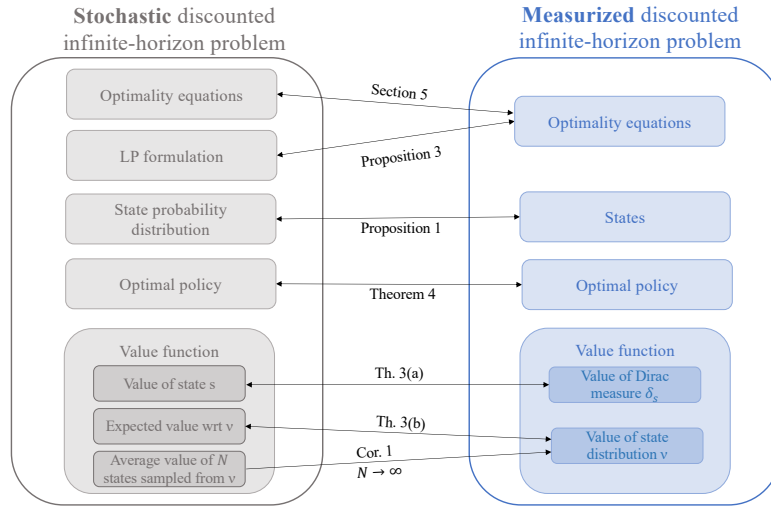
**Stochastic** discounted infinite-horizon problem

Optimality equations

LP formulation

State probability distribution

Optimal policy

Value function

Value of state s

Expected value wrt ν

Average value of $N$ states sampled from ν

Section 5

Proposition 3

Proposition 1

Theorem 4

Th. 3(a)

Th. 3(b)

Cor. 1
$N \to \infty$

**Measurized** discounted infinite-horizon problem

Optimality equations

States

Optimal policy

Value function

Value of Dirac measure $\delta_s$

Value of state distribution ν